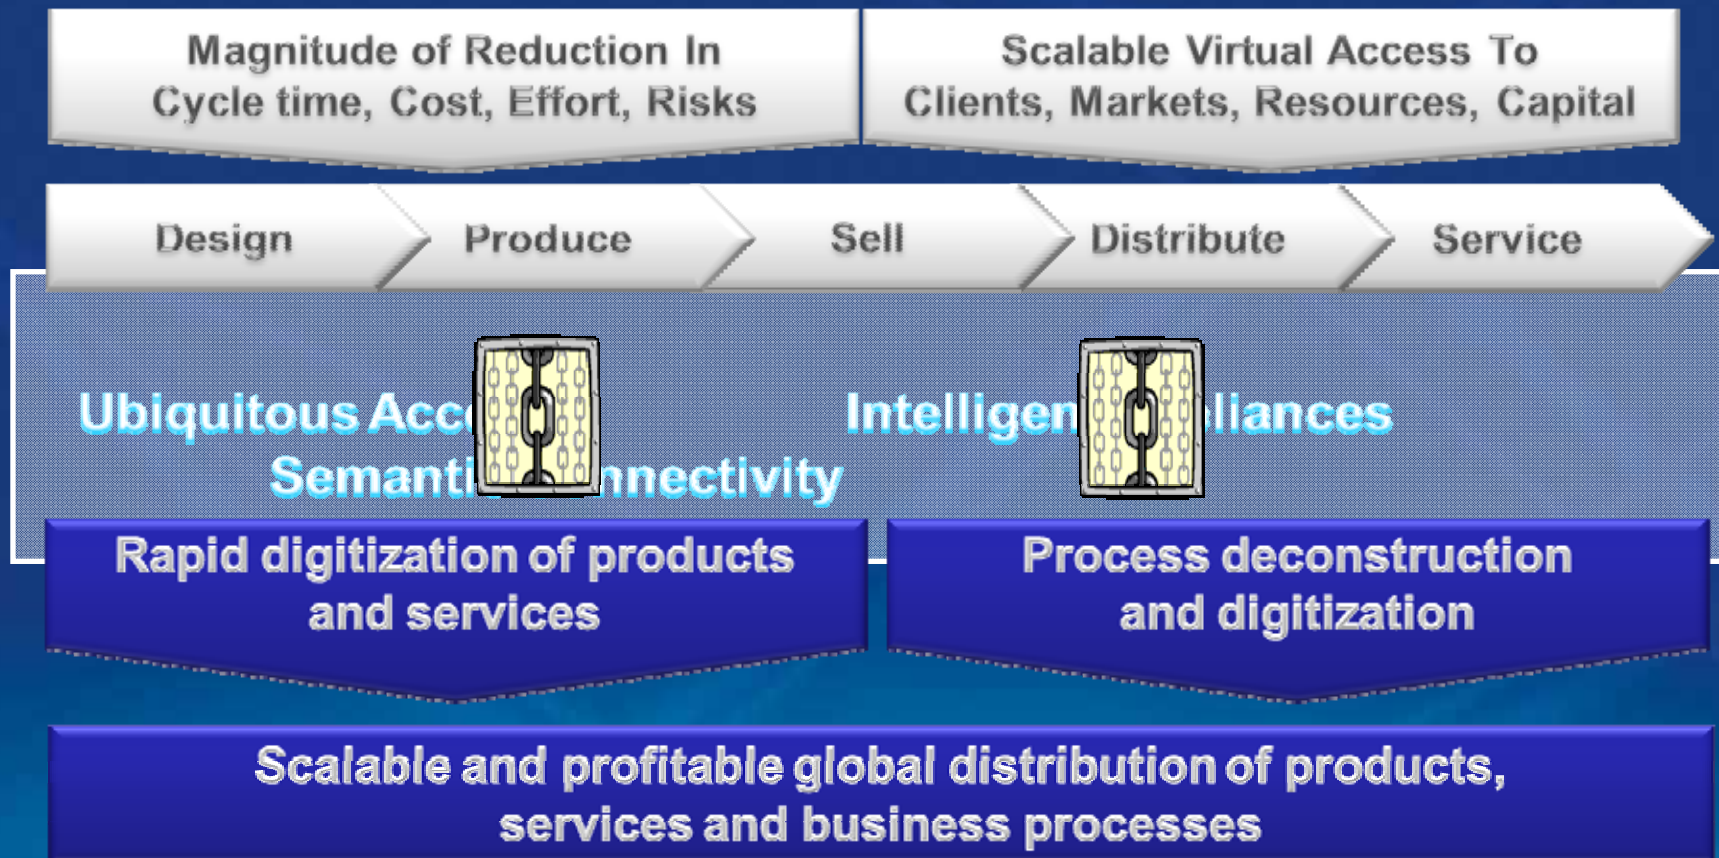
Magnitude of Reduction In Cycle time, Cost, Effort, Risks

Scalable Virtual Access To Clients, Markets, Resources, Capital

Design

Produce

Sell

Distribute

Service

Ubiquitous Acc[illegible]

Semanti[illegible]nnectivity

Intelligen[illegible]liances

Rapid digitization of products and services

Process deconstruction and digitization

Scalable and profitable global distribution of products, services and business processes